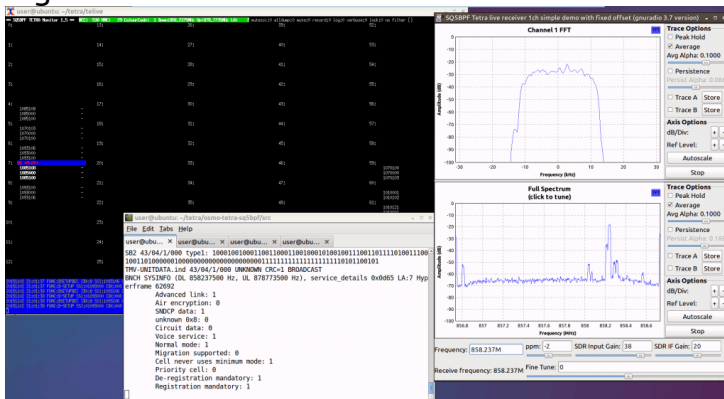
user@ubuntu: ~/tetra/telive

SQ5BPF TETRA Monitor 1.5

SQ5BPF Tetra live receiver 1ch simple demo with fixed offset (gnuradio 3.7 version)

Channel 1 FFT

Amplitude (dB)

Frequency (kHz)

Trace Options
Peak Hold
Average
Avg Alpha: 0.1000
Persistence
Persist Alpha:
Trace A Store
Trace B Store
Axis Options
dB/Div:
Ref Level:
Autoscale
Stop

Full Spectrum
(click to tune)

Amplitude (dB)

Frequency (MHz)

Trace Options
Peak Hold
Average
Avg Alpha: 0.1000
Persistence
Persist Alpha:
Trace A Store
Trace B Store
Axis Options
dB/Div:
Ref Level:
Autoscale
Stop

Frequency: 858.237M ppm: -2 SDR Input Gain: 38 SDR IF Gain: 20
Receive frequency: 858.237M Fine Tune: 0

user@ubuntu: ~/tetra/osmo-tetra-sq5bpf/src
File Edit Tabs Help
user@ubu... × user@ubu... × user@ubu... × user@ubu... ×
SB2 43/04/1/000 type1: 1000100100011001100011001000101001011100110111101001110
1001101000000010000000000000000001111111111111110101100101
TMV-UNITDATA.ind 43/04/1/000 UNKNOWN CRC=1 BROADCAST
BNCH SYSINFO (DL 858237500 Hz, UL 878773500 Hz), service_details 0x0d65 LA:7 Hyperframe 62692
Advanced link: 1
Air encryption: 0
SNDCP data: 1
unknown 0x0: 0
Circuit data: 0
Voice service: 1
Normal mode: 1
Migration supported: 0
Cell never uses minimum mode: 1
Priority cell: 0
De-registration mandatory: 1
Registration mandatory: 1